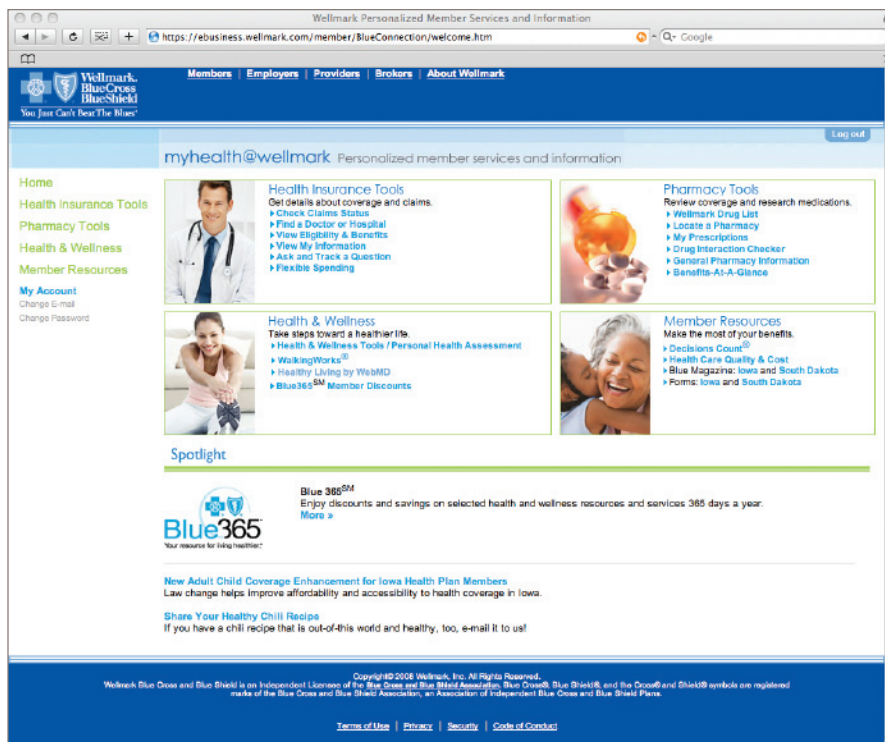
Wellmark Personalized Member Services and Information

https://ebusiness.wellmark.com/member/BlueConnection/welcome.htm

Google

Wellmark. BlueCross BlueShield
You Just Can't Beat The Blues.

Members | Employers | Providers | Brokers | About Wellmark

Log out

myhealth@wellmark Personalized member services and information

Home
Health Insurance Tools
Pharmacy Tools
Health & Wellness
Member Resources
My Account
Change E-mail
Change Password

Health Insurance Tools
Get details about coverage and claims.
Check Claims Status
Find a Doctor or Hospital
View Eligibility & Benefits
View My Information
Ask and Track a Question
Flexible Spending

Pharmacy Tools
Review coverage and research medications.
Wellmark Drug List
Locate a Pharmacy
My Prescriptions
Drug Interaction Checker
General Pharmacy Information
Benefits-At-A-Glance

Health & Wellness
Take steps toward a healthier life.
Health & Wellness Tools / Personal Health Assessment
WalkingWorks®
Healthy Living by WebMD
Blue365SM Member Discounts

Member Resources
Make the most of your benefits.
Decisions Count®
Health Care Quality & Cost
Blue Magazine: Iowa and South Dakota
Forms: Iowa and South Dakota

Spotlight

Blue365
Your resource for living healthier.

Blue 365SM
Enjoy discounts and savings on selected health and wellness resources and services 365 days a year.
More »

New Adult Child Coverage Enhancement for Iowa Health Plan Members
Law change helps improve affordability and accessibility to health coverage in Iowa.

Share Your Healthy Chili Recipe
If you have a chili recipe that is out-of-this world and healthy, too, e-mail it to us!

Copyright© 2008 Wellmark, Inc. All Rights Reserved.
Wellmark Blue Cross and Blue Shield is an Independent Licensee of the Blue Cross and Blue Shield Association. Blue Cross®, Blue Shield®, and the Cross® and Shield® symbols are registered marks of the Blue Cross and Blue Shield Association, an Association of Independent Blue Cross and Blue Shield Plans.

Terms of Use | Privacy | Security | Code of Conduct